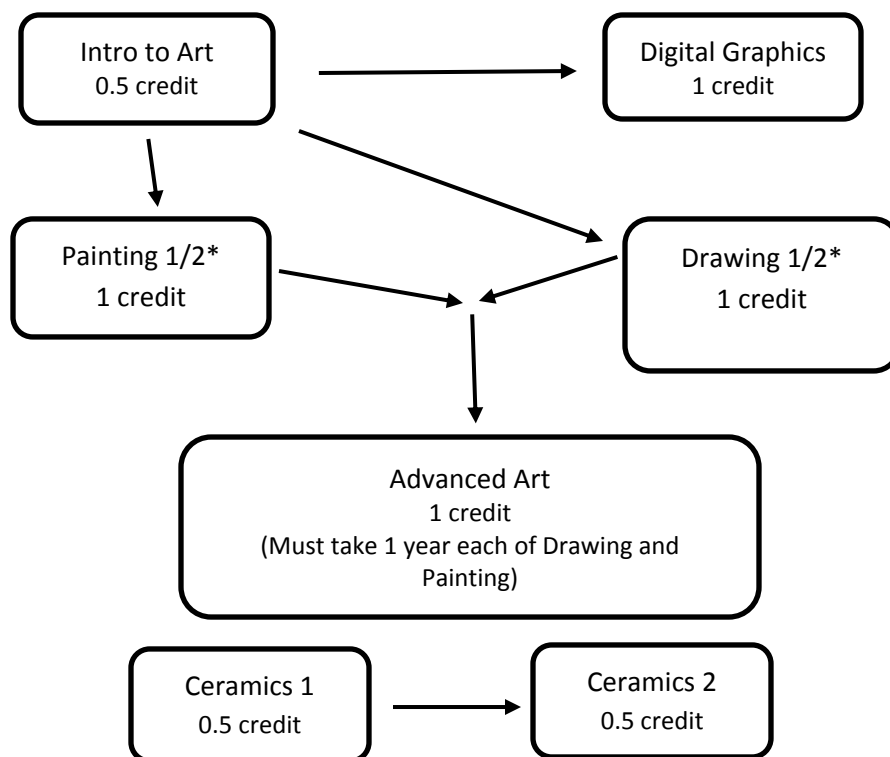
Intro to Art
0.5 credit

Digital Graphics
1 credit

Painting 1/2*
1 credit

Drawing 1/2*
1 credit

Advanced Art
1 credit
(Must take 1 year each of Drawing and Painting)

Ceramics 1
0.5 credit

Ceramics 2
0.5 credit